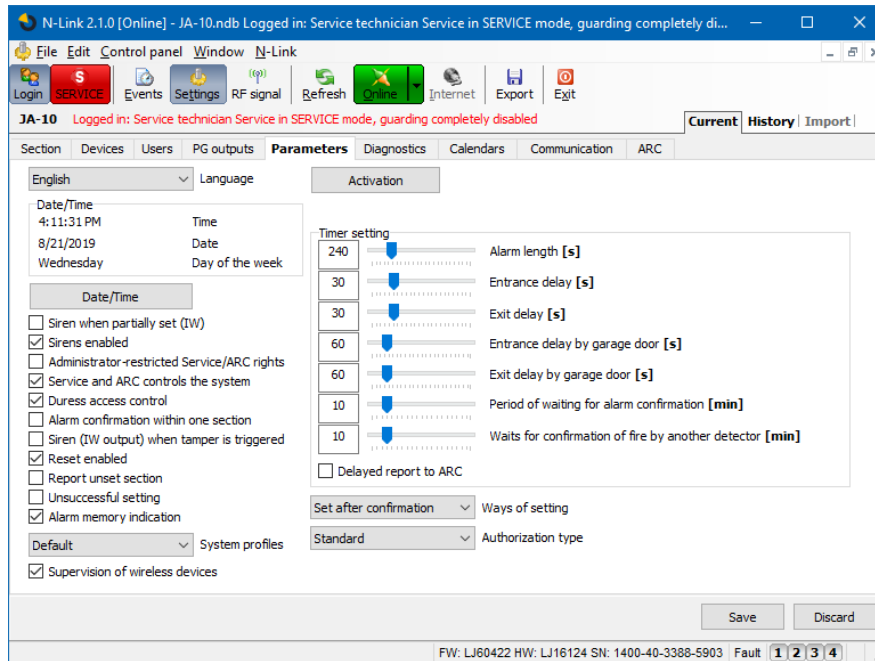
N-Link 2.1.0 [Online] - JA-10.ndb Logged in: Service technician Service in SERVICE mode, guarding completely di...

File Edit Control panel Window N-Link

Login SERVICE Events Settings RF signal Refresh Online Internet Export Exit

JA-10 Logged in: Service technician Service in SERVICE mode, guarding completely disabled

Current History Import

Section Devices Users PG outputs Parameters Diagnostics Calendars Communication ARC

English Language

Date/Time
4:11:31 PM Time
8/21/2019 Date
Wednesday Day of the week

Date/Time

Siren when partially set (IW)
Sirens enabled
Administrator-restricted Service/ARC rights
Service and ARC controls the system
Duress access control
Alarm confirmation within one section
Siren (IW output) when tamper is triggered
Reset enabled
Report unset section
Unsuccessful setting
Alarm memory indication

Default System profiles

Supervision of wireless devices

Activation

Timer setting
240 Alarm length [s]
30 Entrance delay [s]
30 Exit delay [s]
60 Entrance delay by garage door [s]
60 Exit delay by garage door [s]
10 Period of waiting for alarm confirmation [min]
10 Waits for confirmation of fire by another detector [min]

Delayed report to ARC

Set after confirmation Ways of setting

Standard Authorization type

Save Discard

FW: LJ60422 HW: LJ16124 SN: 1400-40-3388-5903 Fault 1 2 3 4